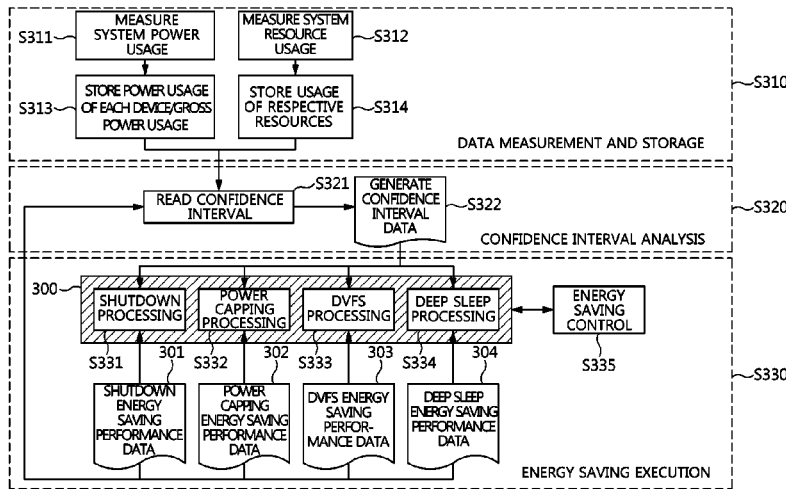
S311
MEASURE SYSTEM POWER USAGE

MEASURE SYSTEM RESOURCE USAGE
S312

S313
STORE POWER USAGE OF EACH DEVICE/GROSS POWER USAGE

STORE USAGE OF RESPECTIVE RESOURCES
S314

S310

DATA MEASUREMENT AND STORAGE

READ CONFIDENCE INTERVAL
S321

GENERATE CONFIDENCE INTERVAL DATA
S322

S320

CONFIDENCE INTERVAL ANALYSIS

300

SHUTDOWN PROCESSING

POWER CAPPING PROCESSING

DVFS PROCESSING

DEEP SLEEP PROCESSING

ENERGY SAVING CONTROL

S331 301 S332 302 S333 303 S334 304

S335

S330

SHUTDOWN ENERGY SAVING PERFORMANCE DATA

POWER CAPPING ENERGY SAVING PERFORMANCE DATA

DVFS ENERGY SAVING PERFORMANCE DATA

DEEP SLEEP ENERGY SAVING PERFORMANCE DATA

ENERGY SAVING EXECUTION